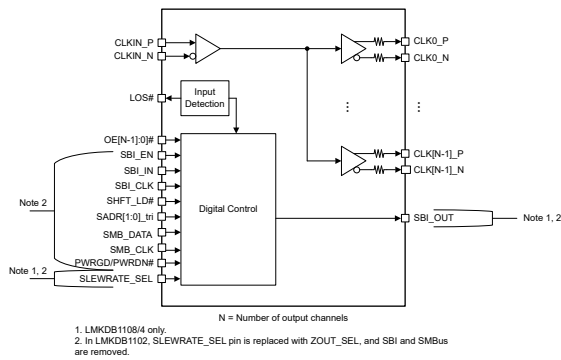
CLKIN_P
CLKIN_N
CLK0_P
CLK0_N
LOS#
Input Detection
⋮
⋮
OE[N-1]:0]#
SBI_EN
SBI_IN
SBI_CLK
CLK[N-1]_P
CLK[N-1]_N
Note 2
SHFT_LD#
Digital Control
SADR[1:0]_tri
SBI_OUT
Note 1, 2
SMB_DATA
SMB_CLK
PWRGD/PWRDN#
Note 1, 2
SLEWRATE_SEL

N = Number of output channels

1. LMKDB1108/4 only.
2. In LMKDB1102, SLEWRATE_SEL pin is replaced with ZOUT_SEL, and SBI and SMBus are removed.